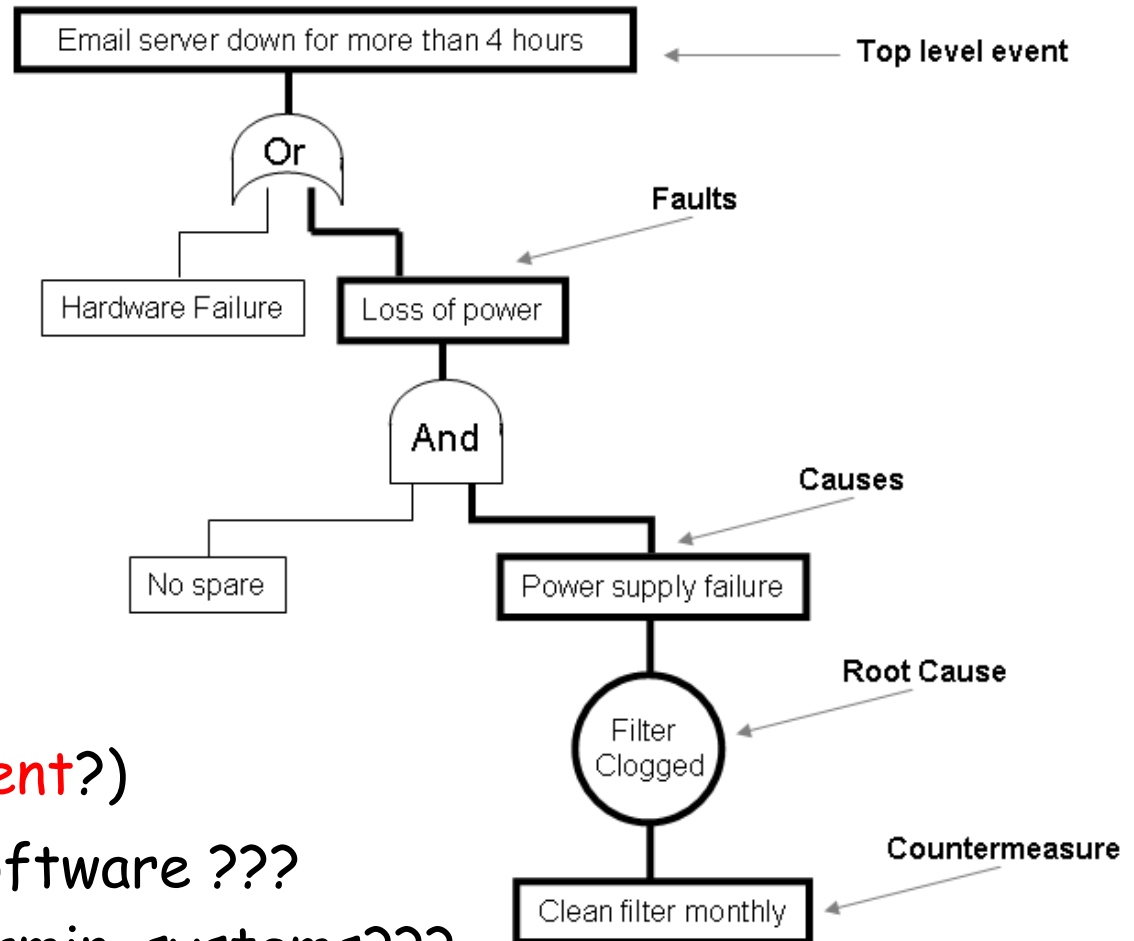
Email server down for more than 4 hours

Top level event

Or

Faults

Hardware Failure

Loss of power

And

Causes

No spare

Power supply failure

Root Cause

Filter Clogged

Countermeasure

Clean filter monthly

ent?)

ftware ???

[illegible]